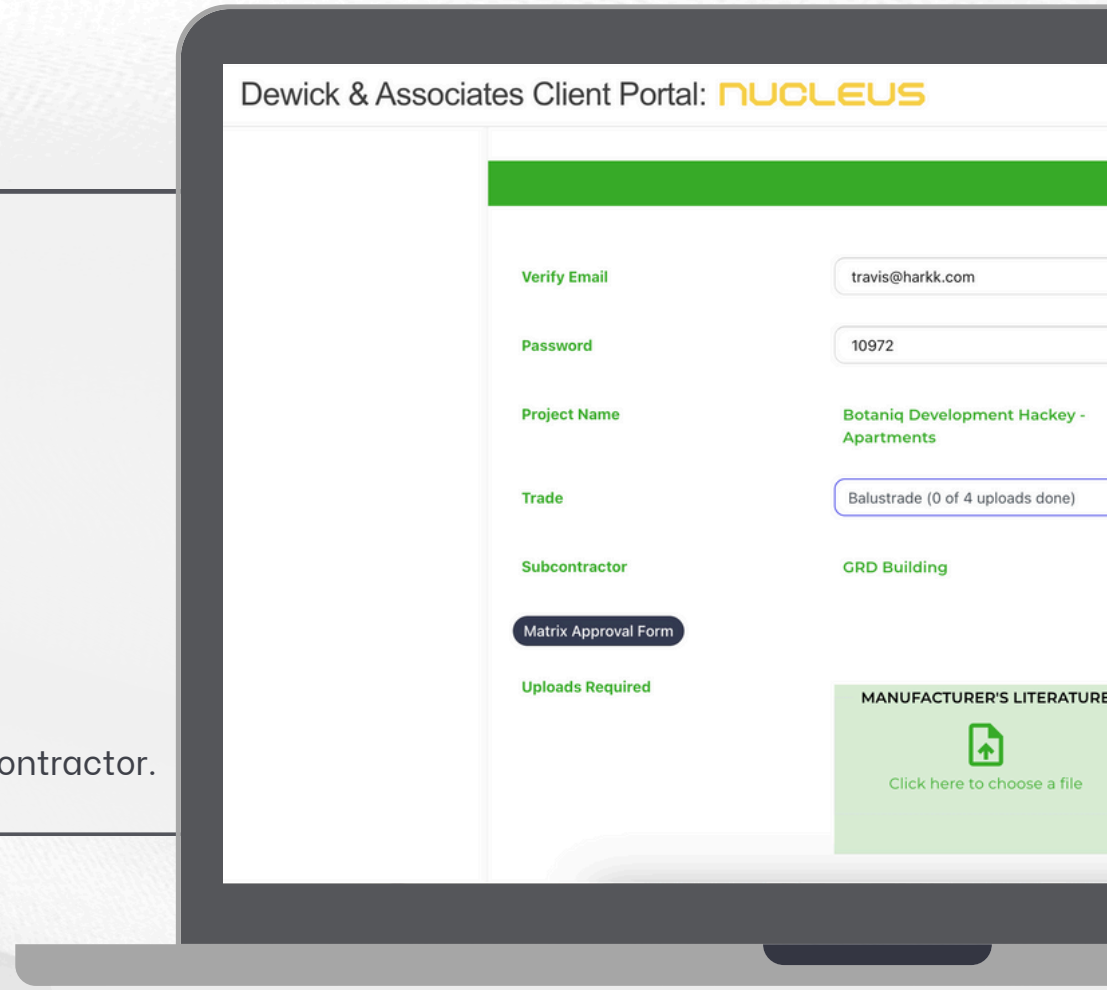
ontractor.

Dewick & Associates Client Portal: NUCLEUS

Verify Email
travis@harkk.com

Password
10972

Project Name
Botaniq Development Hackey - Apartments

Trade
Balustrade (0 of 4 uploads done)

Subcontractor
GRD Building

Matrix Approval Form

Uploads Required
MANUFACTURER'S LITERATURE
Click here to choose a file